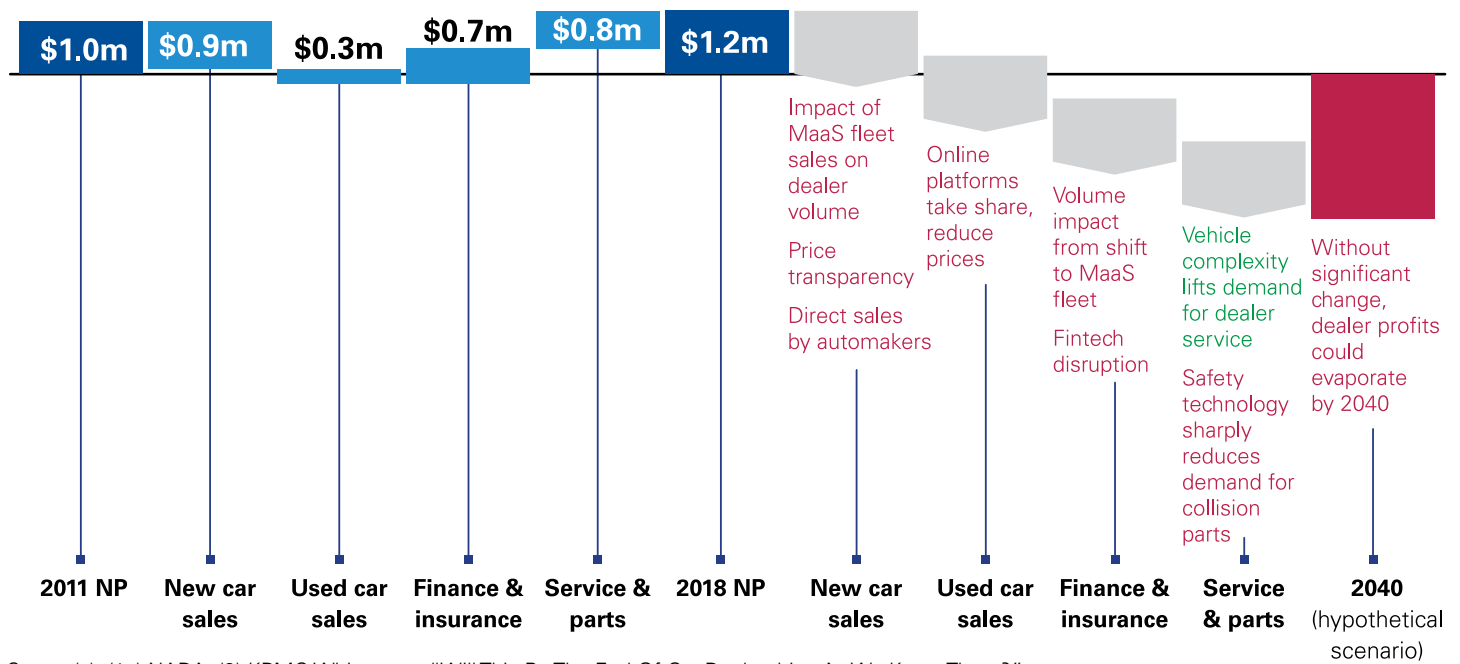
$1.0m
$0.9m
$0.3m
$0.7m
$0.8m
$1.2m

Impact of MaaS fleet sales on dealer volume

Price transparency

Direct sales by automakers

Online platforms take share, reduce prices

Volume impact from shift to MaaS fleet

Fintech disruption

Vehicle complexity lifts demand for dealer service

Safety technology sharply reduces demand for collision parts

Without significant change, dealer profits could evaporate by 2040

2011 NP
New car sales
Used car sales
Finance & insurance
Service & parts
2018 NP
New car sales
Used car sales
Finance & insurance
Service & parts
2040 (hypothetical scenario)

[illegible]